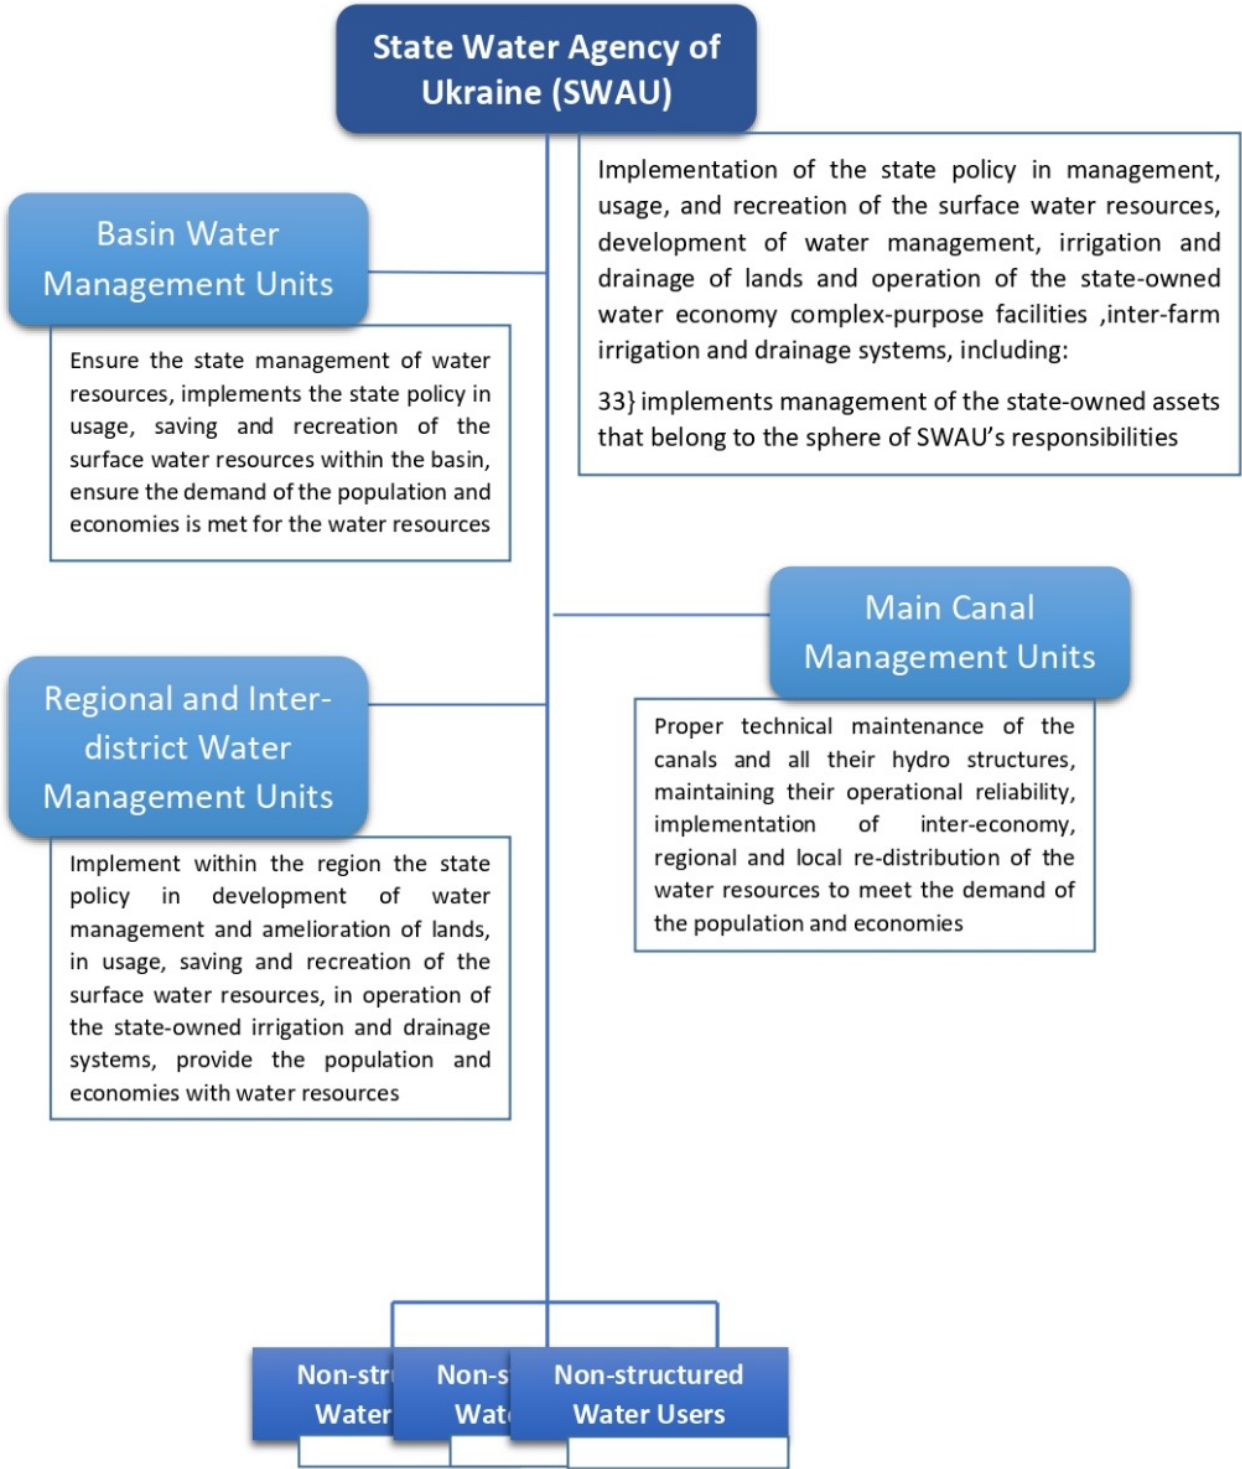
State Water Agency of Ukraine (SWAU)

Implementation of the state policy in management, usage, and recreation of the surface water resources, development of water management, irrigation and drainage of lands and operation of the state-owned water economy complex-purpose facilities ,inter-farm irrigation and drainage systems, including:

33} implements management of the state-owned assets that belong to the sphere of SWAU's responsibilities

Basin Water Management Units

Ensure the state management of water resources, implements the state policy in usage, saving and recreation of the surface water resources within the basin, ensure the demand of the population and economies is met for the water resources

Main Canal Management Units

Proper technical maintenance of the canals and all their hydro structures, maintaining their operational reliability, implementation of inter-economy, regional and local re-distribution of the water resources to meet the demand of the population and economies

Regional and Inter-district Water Management Units

Implement within the region the state policy in development of water management and amelioration of lands, in usage, saving and recreation of the surface water resources, in operation of the state-owned irrigation and drainage systems, provide the population and economies with water resources

Non-str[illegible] Water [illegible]

Non-s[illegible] Wat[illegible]

Non-structured Water Users